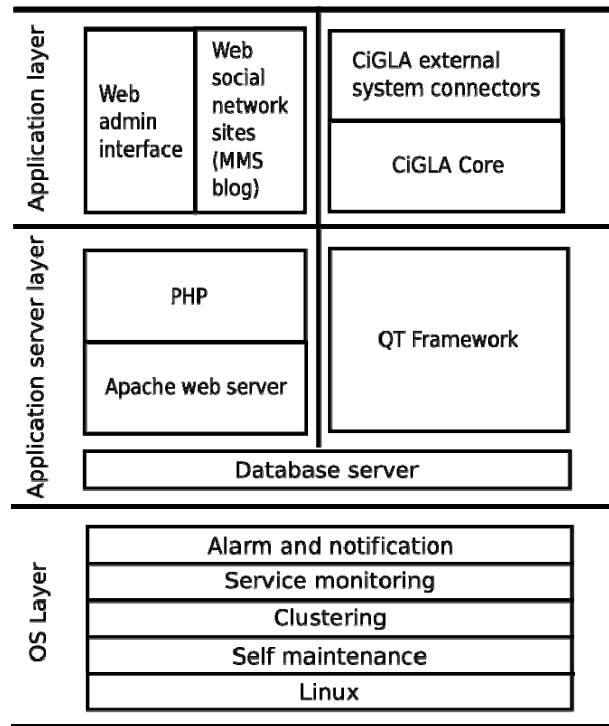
Application layer

Web admin interface

Web social network sites (MMS blog)

CiGLA external system connectors

CiGLA Core

Application server layer

PHP

Apache web server

QT Framework

Database server

OS Layer

Alarm and notification

Service monitoring

Clustering

Self maintenance

Linux